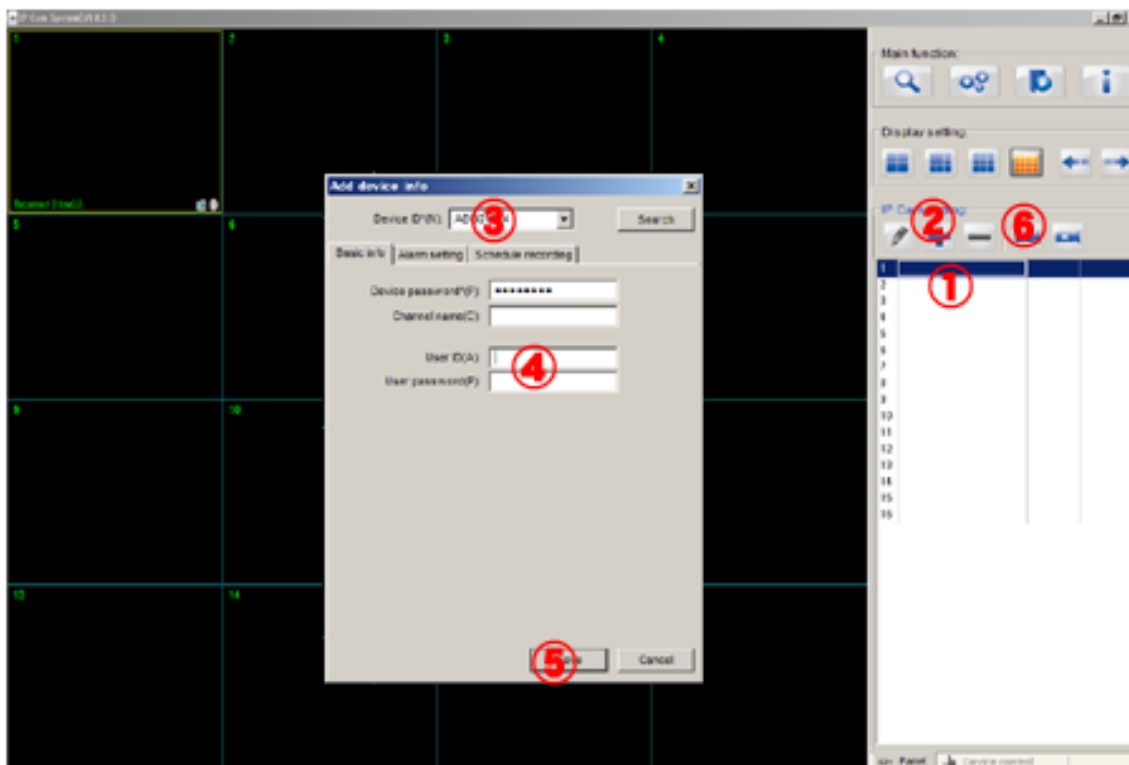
IP Cam Server[V4.0.1.3]

1
Reconnect time(1)

2

3

4

5

6

9

10

13

14

Main function:

Display setting:

IP Ca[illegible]ting

2

6

1

1
2
3
4
5
6
7
8
9
10
11
12
13
14
15
16

Add device info

Device ID(N): AD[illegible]

3

Search

Basic info

Alarm setting

Schedule recording

Device password(P): *********

Channel name(C):

User ID(A):

4

User password(P):

5

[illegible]

Cancel

Panel

Device control